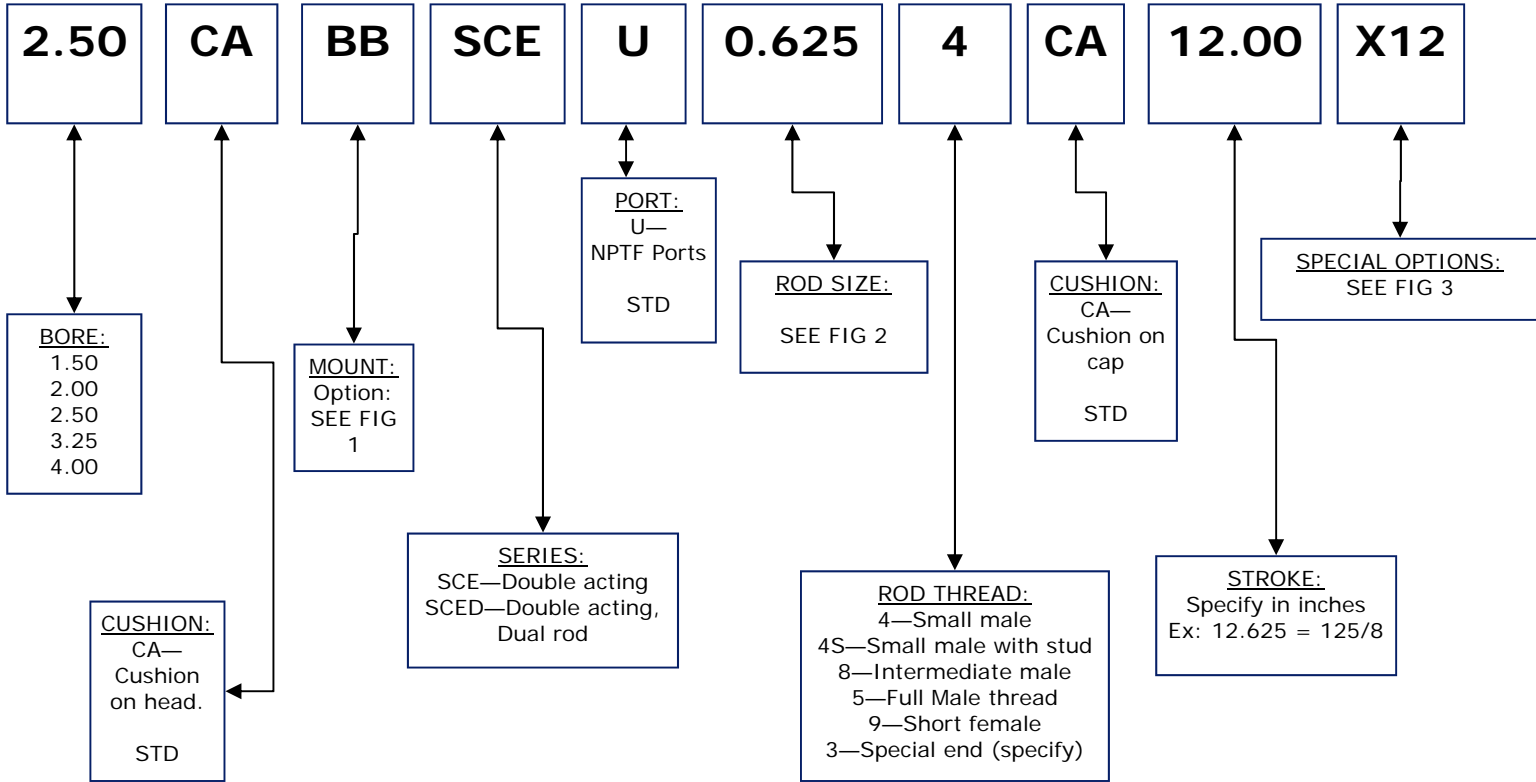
2.50 CA BB SCE U 0.625 4 CA 12.00 X12

BORE:
1.50
2.00
2.50
3.25
4.00

CUSHION:
CA—
Cushion on head.

STD

MOUNT:
Option:
SEE FIG 1

SERIES:
SCE—Double acting
SCED—Double acting, Dual rod

PORT:
U—
NPTF Ports

STD

ROD SIZE:

SEE FIG 2

ROD THREAD:
4—Small male
4S—Small male with stud
8—Intermediate male
5—Full Male thread
9—Short female
3—Special end (specify)

CUSHION:
CA—
Cushion on cap

STD

STROKE:
Specify in inches
Ex: 12.625 = 125/8

SPECIAL OPTIONS:
SEE FIG 3